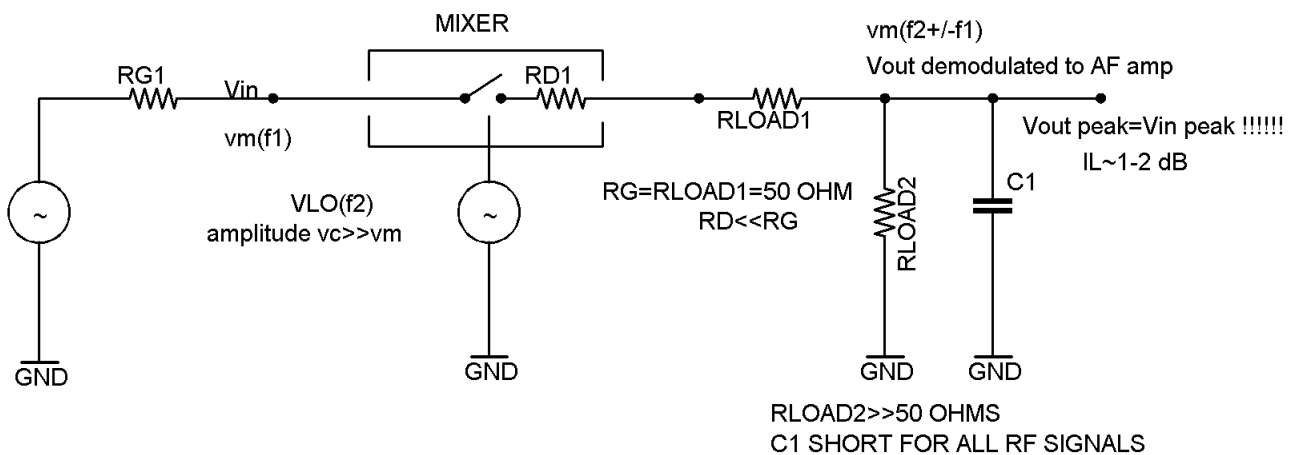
MIXER

vm(f2+/-f1)
Vout demodulated to AF amp

RG1

Vin

RD1

RLOAD1

Vout peak=Vin peak !!!!!!
IL~1-2 dB

vm(f1)

RG=RLOAD1=50 OHM
RD<<RG

C1

VLO(f2)
amplitude vc>>vm

RLOAD2

GND

GND

GND

GND

RLOAD2>>50 OHMS
C1 SHORT FOR ALL RF SIGNALS